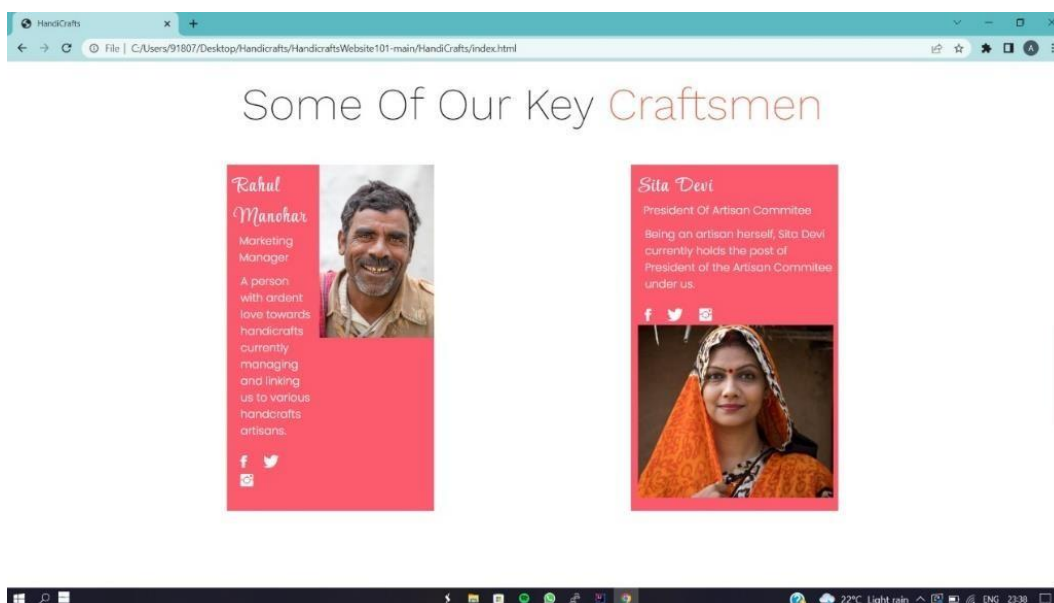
HandiCrafts

File | C:/Users/91807/Desktop/Handicrafts/HandicraftsWebsite101-main/HandiCrafts/index.html

Some Of Our Key Craftsmen

Rahul Manohar

Marketing Manager

A person with ardent love towards handicrafts currently managing and linking us to various handcrafts artisans.

Sita Devi

President Of Artisan Commitee

Being an artisan herself, Sita Devi currently holds the post of President of the Artisan Commitee under us.

22°C Light rain ENG 23:38